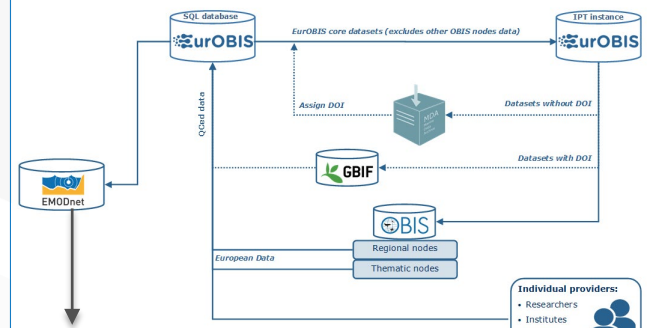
SQL database
EurOBIS

EurOBIS core datasets (excludes other OBIS nodes data)

IPT instance
EurOBIS

Assign DOI

Datasets without DOI

MDA

QCed data

Datasets with DOI

GBIF

EMODnet

OBIS

Regional nodes

European Data

Thematic nodes

Individual providers:
• Researchers
• Institutes